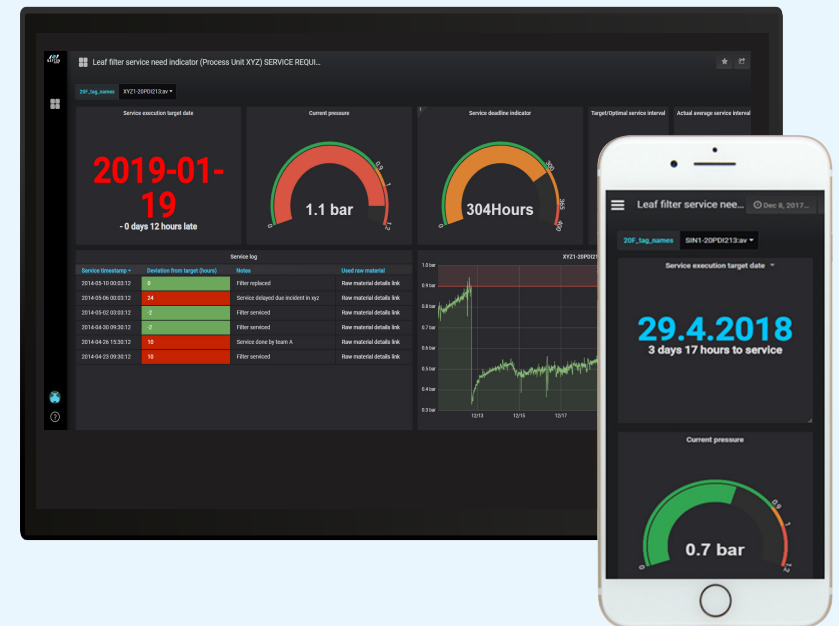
Leaf filter service need indicator (Process Unit XYZ) SERVICE REQUI...

20F_tag_names XYZ1-20PDI213:av

Service execution target date

2019-01-19

- 0 days 12 hours late

Current pressure

1.1 bar

0 0.9 1 1.2

Service deadline indicator

304Hours

0 300 365 400

Target/Optimal service interval

Actual average service interval

Service log

| Service timestamp | Deviation from target (hours) | Notes | Used raw material |
|---|---|---|---|
| 2014-05-10 00:03:12 | 0 | Filter replaced | Raw material details link |
| 2014-05-06 00:03:12 | 24 | Service delayed due incident in xyz | Raw material details link |
| 2014-05-02 00:03:12 | -2 | Filter serviced | Raw material details link |
| 2014-04-30 09:30:12 | -2 | Filter serviced | Raw material details link |
| 2014-04-26 15:30:12 | 10 | Service done by team A | Raw material details link |
| 2014-04-23 09:30:12 | 10 | Filter serviced | Raw material details link |

XYZ1-20PDI2

1.0 bar
0.9 bar
0.8 bar
0.7 bar
0.6 bar
0.5 bar
0.4 bar
0.3 bar

12/13 12/15 12/17

Leaf filter service need... Dec 8, 2017...

20F_tag_names SIN1-20PDI213:av

Service execution target date

29.4.2018

3 days 17 hours to service

Current pressure

0.7 bar

0 0.9 1 1.2